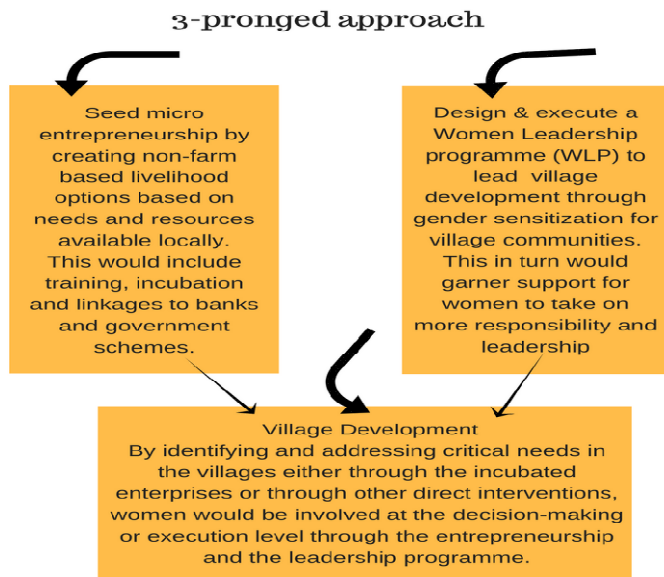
3-pronged approach

Seed micro entrepreneurship by creating non-farm based livelihood options based on needs and resources available locally. This would include training, incubation and linkages to banks and government schemes.

Design & execute a Women Leadership programme (WLP) to lead village development through gender sensitization for village communities. This in turn would garner support for women to take on more responsibility and leadership

Village Development
By identifying and addressing critical needs in the villages either through the incubated enterprises or through other direct interventions, women would be involved at the decision-making or execution level through the entrepreneurship and the leadership programme.